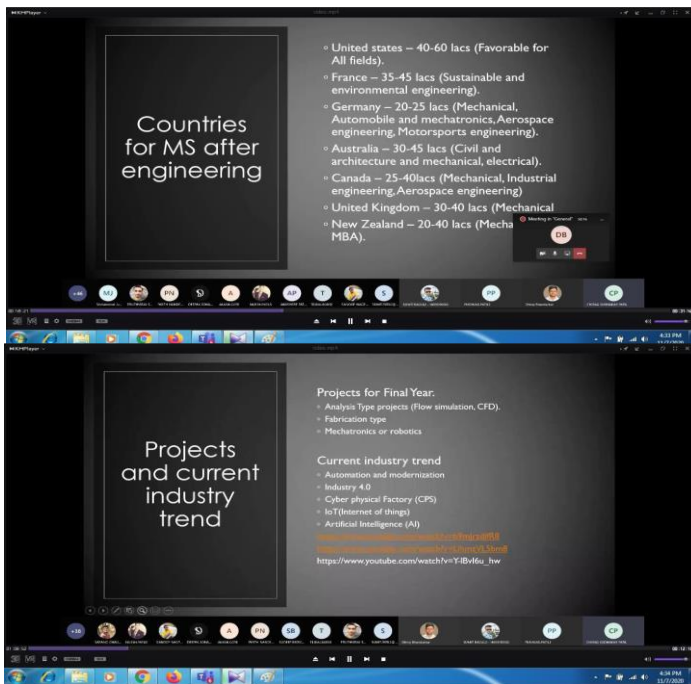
Countries for MS after engineering

United states – 40-60 lacs (Favorable for All fields).

France – 35-45 lacs (Sustainable and environmental engineering).

Germany – 20-25 lacs (Mechanical, Automobile and mechatronics, Aerospace engineering, Motorsports engineering).

Australia – 30-45 lacs (Civil and architecture and mechanical, electrical).

Canada – 25-40lacs (Mechanical, Industrial engineering, Aerospace engineering)

United Kingdom – 30-40 lacs (Mechanical

New Zealand – 20-40 lacs (Mecha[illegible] MBA).

Meeting in "General"

DB

MJ PN A AP T S PP CP

+46

4:33 PM

Projects and current industry trend

Projects for Final Year.

Analysis Type projects (Flow simulation, CFD).

Fabrication type

Mechatronics or robotics

Current industry trend

Automation and modernization

Industry 4.0

Cyber physical Factory (CPS)

IoT(Internet of things)

Artificial Intelligence (AI)

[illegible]

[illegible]

https://www.youtube.com/watch?v=Y-lBvl6u_hw

+10

A PN SB T PP CP

4:34 PM